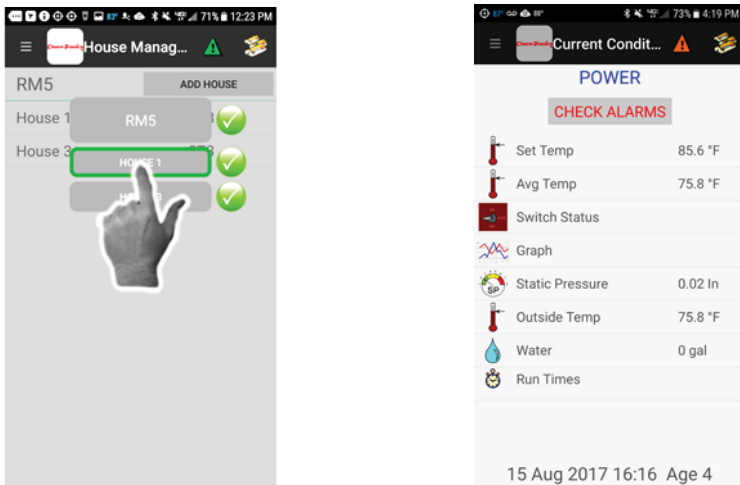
71% 12:23 PM

House Manag...

RM5

ADD HOUSE

House 1

House 3

RM5

HOUSE 1

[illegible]

73% 4:19 PM

Current Condit...

POWER

CHECK ALARMS

| | |
|---|---|
| Set Temp | 85.6 °F |
| Avg Temp | 75.8 °F |
| Switch Status | |
| Graph | |
| Static Pressure | 0.02 In |
| Outside Temp | 75.8 °F |
| Water | 0 gal |
| Run Times | |

15 Aug 2017 16:16 Age 4